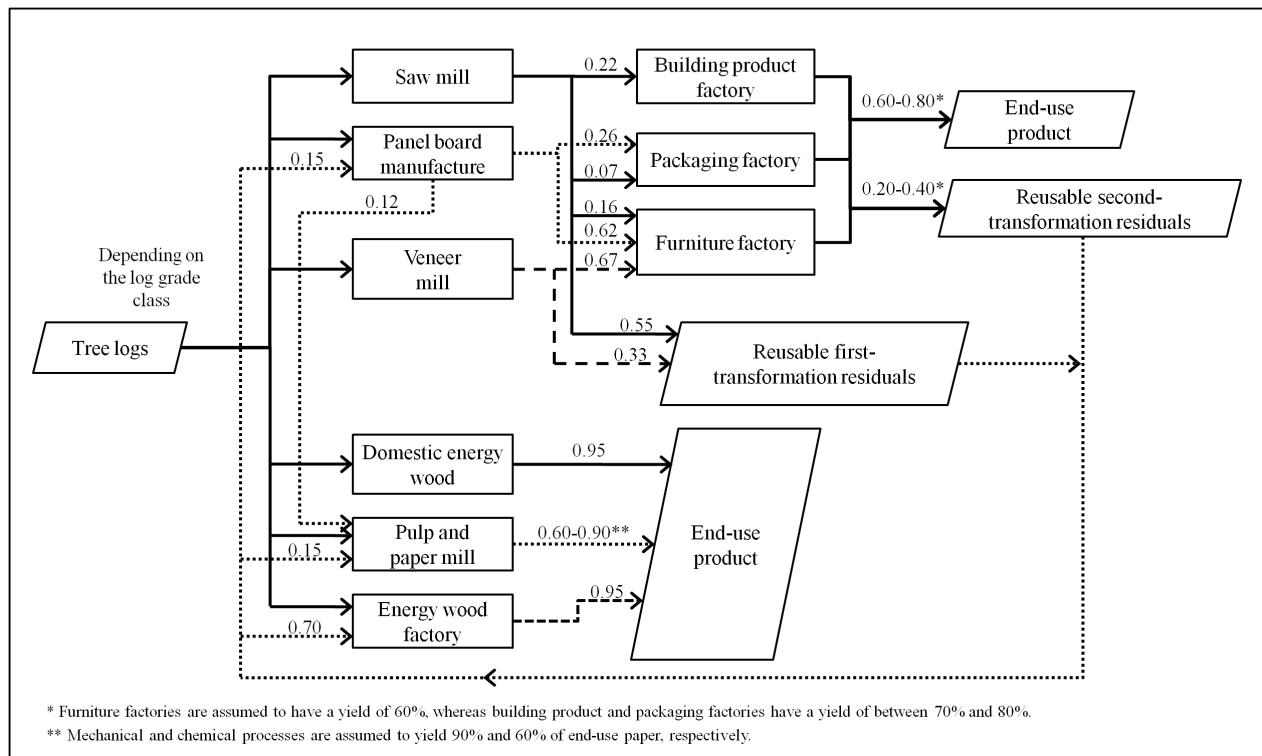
Depending on the log grade class

Tree logs

Saw mill

Panel board manufacture

0.15

0.12

Veneer mill

Domestic energy wood

Pulp and paper mill

0.15

Energy wood factory

0.70

0.22

Building product factory

0.26

Packaging factory

0.07

0.16

0.62

Furniture factory

0.67

0.55

0.33

Reusable first-transformation residuals

0.60-0.80*

End-use product

0.20-0.40*

Reusable second-transformation residuals

0.95

0.60-0.90**

0.95

End-use product

* Furniture factories are assumed to have a yield of 60%, whereas building product and packaging factories have a yield of between 70% and 80%.

** Mechanical and chemical processes are assumed to yield 90% and 60% of end-use paper, respectively.